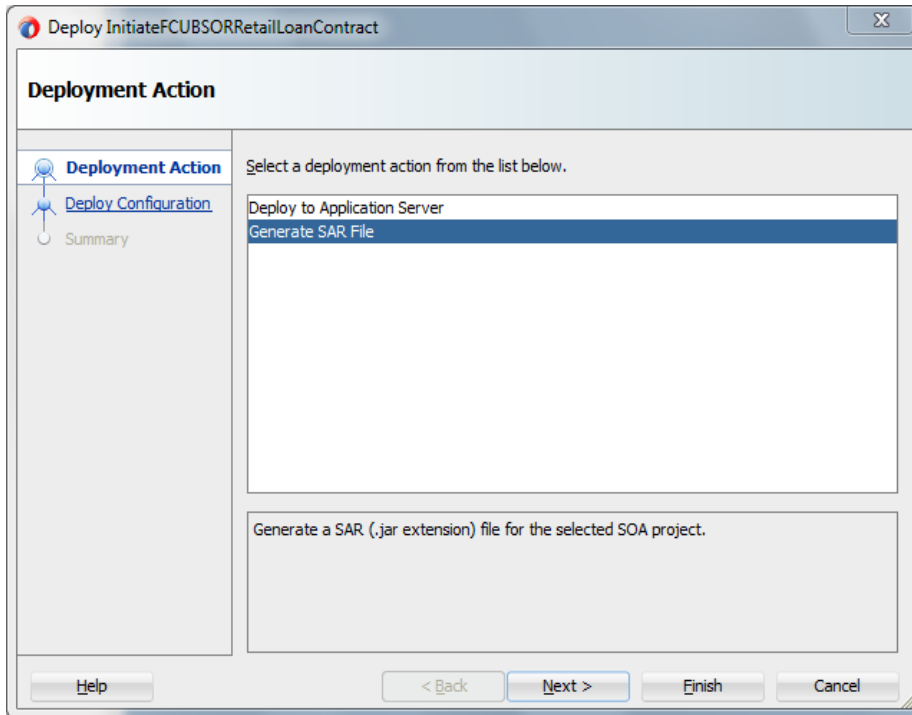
Deploy InitiateFCUBSORRetailLoanContract

X

Deployment Action

Deployment Action
Deploy Configuration
Summary

Select a deployment action from the list below.

Deploy to Application Server
Generate SAR File

Generate a SAR (.jar extension) file for the selected SOA project.

Help

< Back

Next >

Finish

Cancel